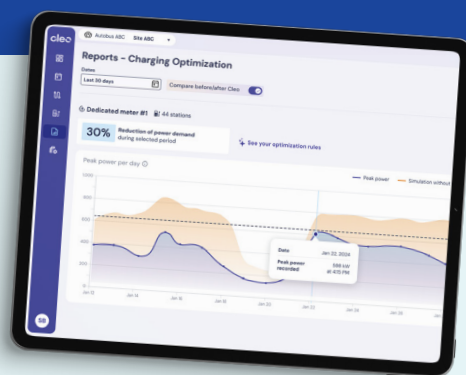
cleo

Autobus ABC Site ABC

Reports - Charging Optimization

Dates

Last 30 days

Compare before/after Cleo

Dedicated meter #1 44 stations

30% Reduction of power demand during selected period

See your optimization rules

Peak power per day

— Peak power — Simulation without

1000

800

600

400

200

0

Jan 12 Jan 14 Jan 16 Jan 18 Jan 20 Jan 22 Jan 24 Jan 26

Date Jan 22, 2024

Peak power recorded 588 kW at 4:15 PM

SB